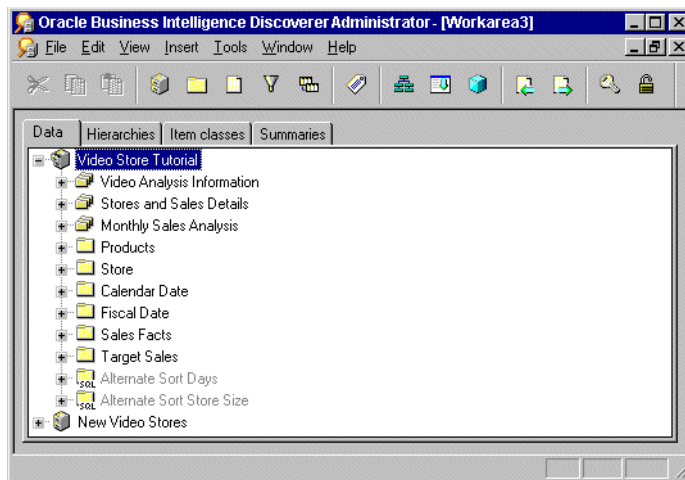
Oracle Business Intelligence Discoverer Administrator - [Workarea3]

File Edit View Insert Tools Window Help

Data | Hierarchies | Item classes | Summaries

Video Store Tutorial
Video Analysis Information
Stores and Sales Details
Monthly Sales Analysis
Products
Store
Calendar Date
Fiscal Date
Sales Facts
Target Sales
SQL Alternate Sort Days
SQL Alternate Sort Store Size
New Video Stores